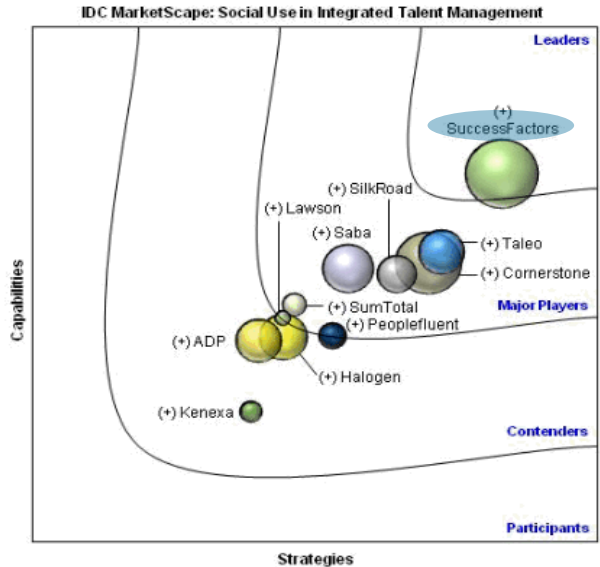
IDC MarketScape: Social Use in Integrated Talent Management

Leaders

(+) SuccessFactors

(+) SilkRoad

(+) Lawson

(+) Saba

(+) Taleo

(+) Cornerstone

Major Players

(+) SumTotal

(+) Peoplefluent

(+) ADP

(+) Halogen

(+) Kenexa

Contenders

Participants

Capabilities

Strategies